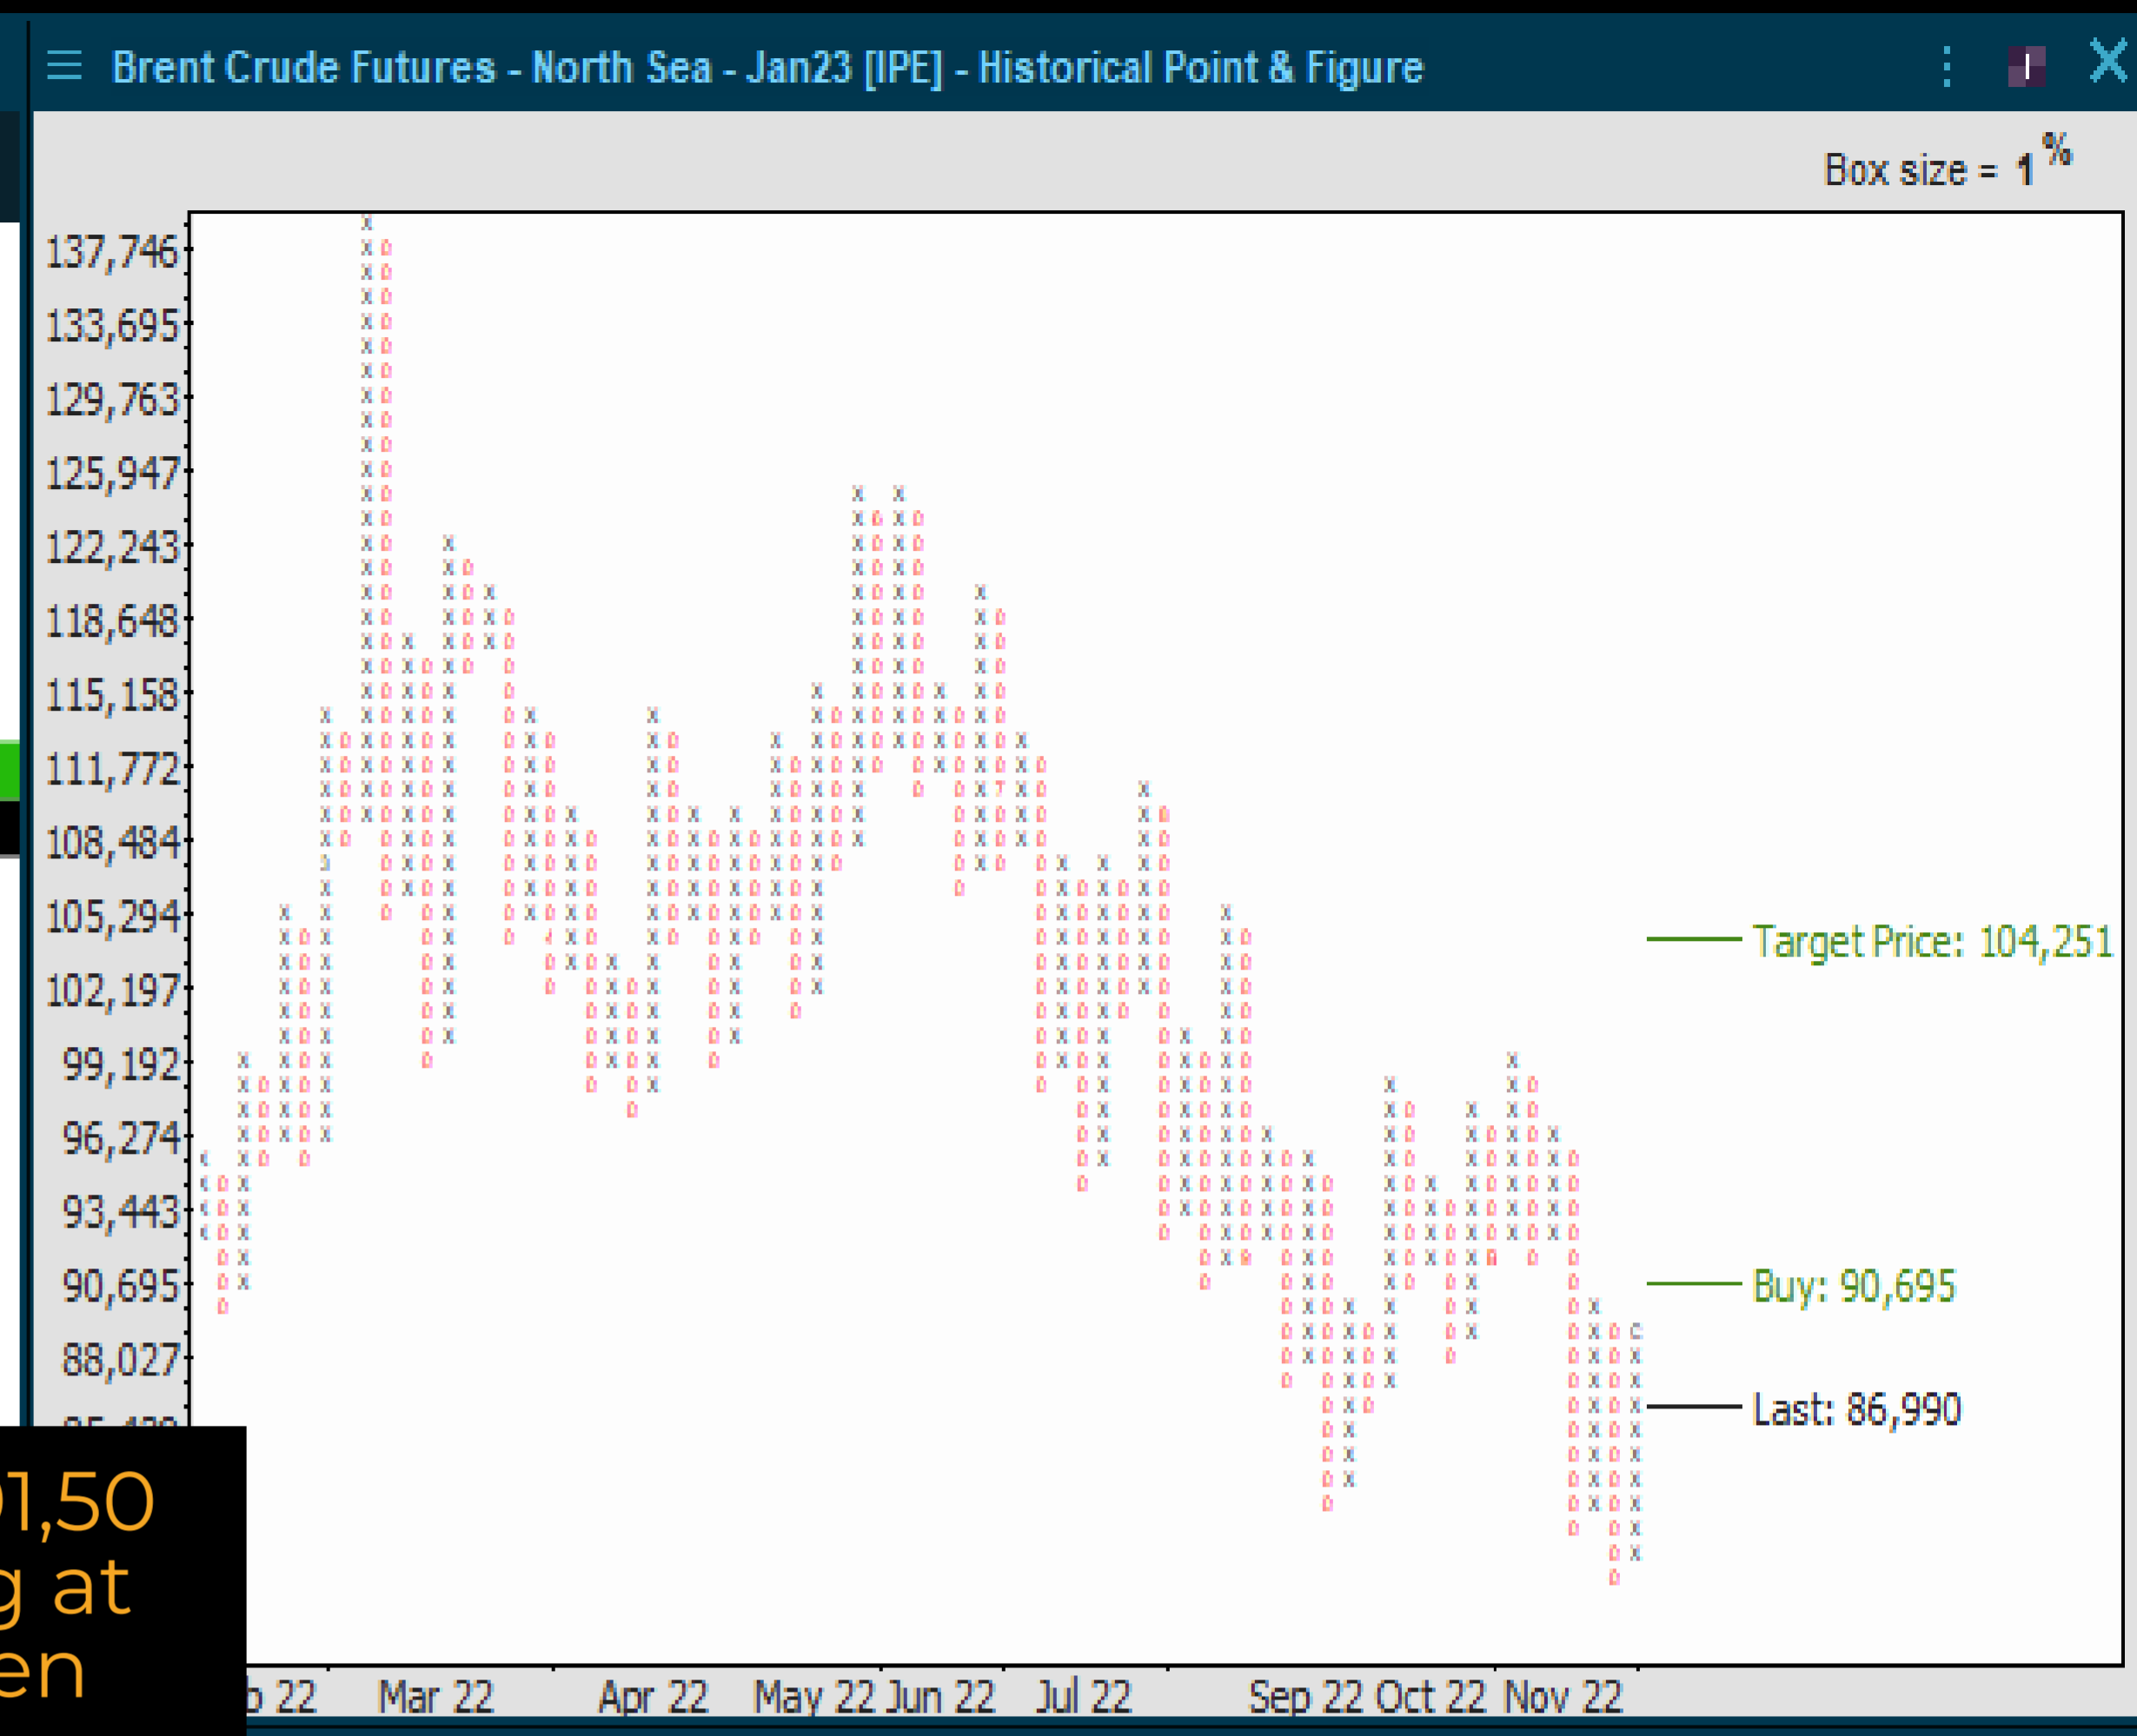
Brent Crude Futures - North Sea - Jan23 [IPE] - Historical Point & Figure

Box size = 1 %

137,746
133,695
129,763
125,947
122,243
118,648
115,158
111,772
108,484
105,294
102,197
99,192
96,274
93,443
90,695
88,027

Target Price: 104,251
Buy: 90,695
Last: 86,990

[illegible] 22 Mar 22 Apr 22 May 22 Jun 22 Jul 22 Sep 22 Oct 22 Nov 22

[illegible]1,50
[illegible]g at
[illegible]en